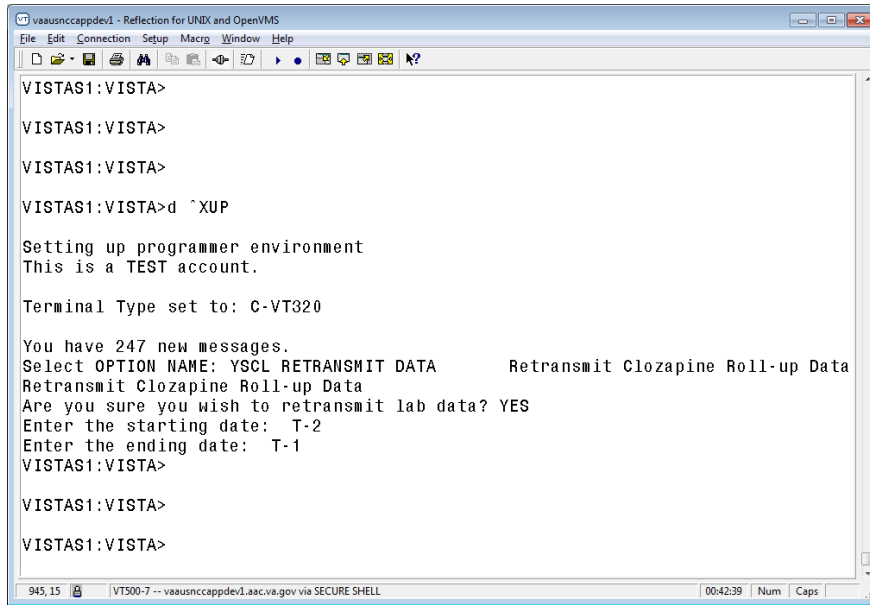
vaausnccappdev1 - Reflection for UNIX and OpenVMS

File Edit Connection Setup Macro Window Help

VISTAS1:VISTA>

VISTAS1:VISTA>

VISTAS1:VISTA>

VISTAS1:VISTA>d ^XUP

Setting up programmer environment
This is a TEST account.

Terminal Type set to: C-VT320

You have 247 new messages.
Select OPTION NAME: YSCL RETRANSMIT DATA       Retransmit Clozapine Roll-up Data
Retransmit Clozapine Roll-up Data
Are you sure you wish to retransmit lab data? YES
Enter the starting date:  T-2
Enter the ending date:  T-1
VISTAS1:VISTA>

VISTAS1:VISTA>

VISTAS1:VISTA>

945, 15 | VT500-7 -- vaausnccappdev1.aac.va.gov via SECURE SHELL | 00:42:39 | Num | Caps